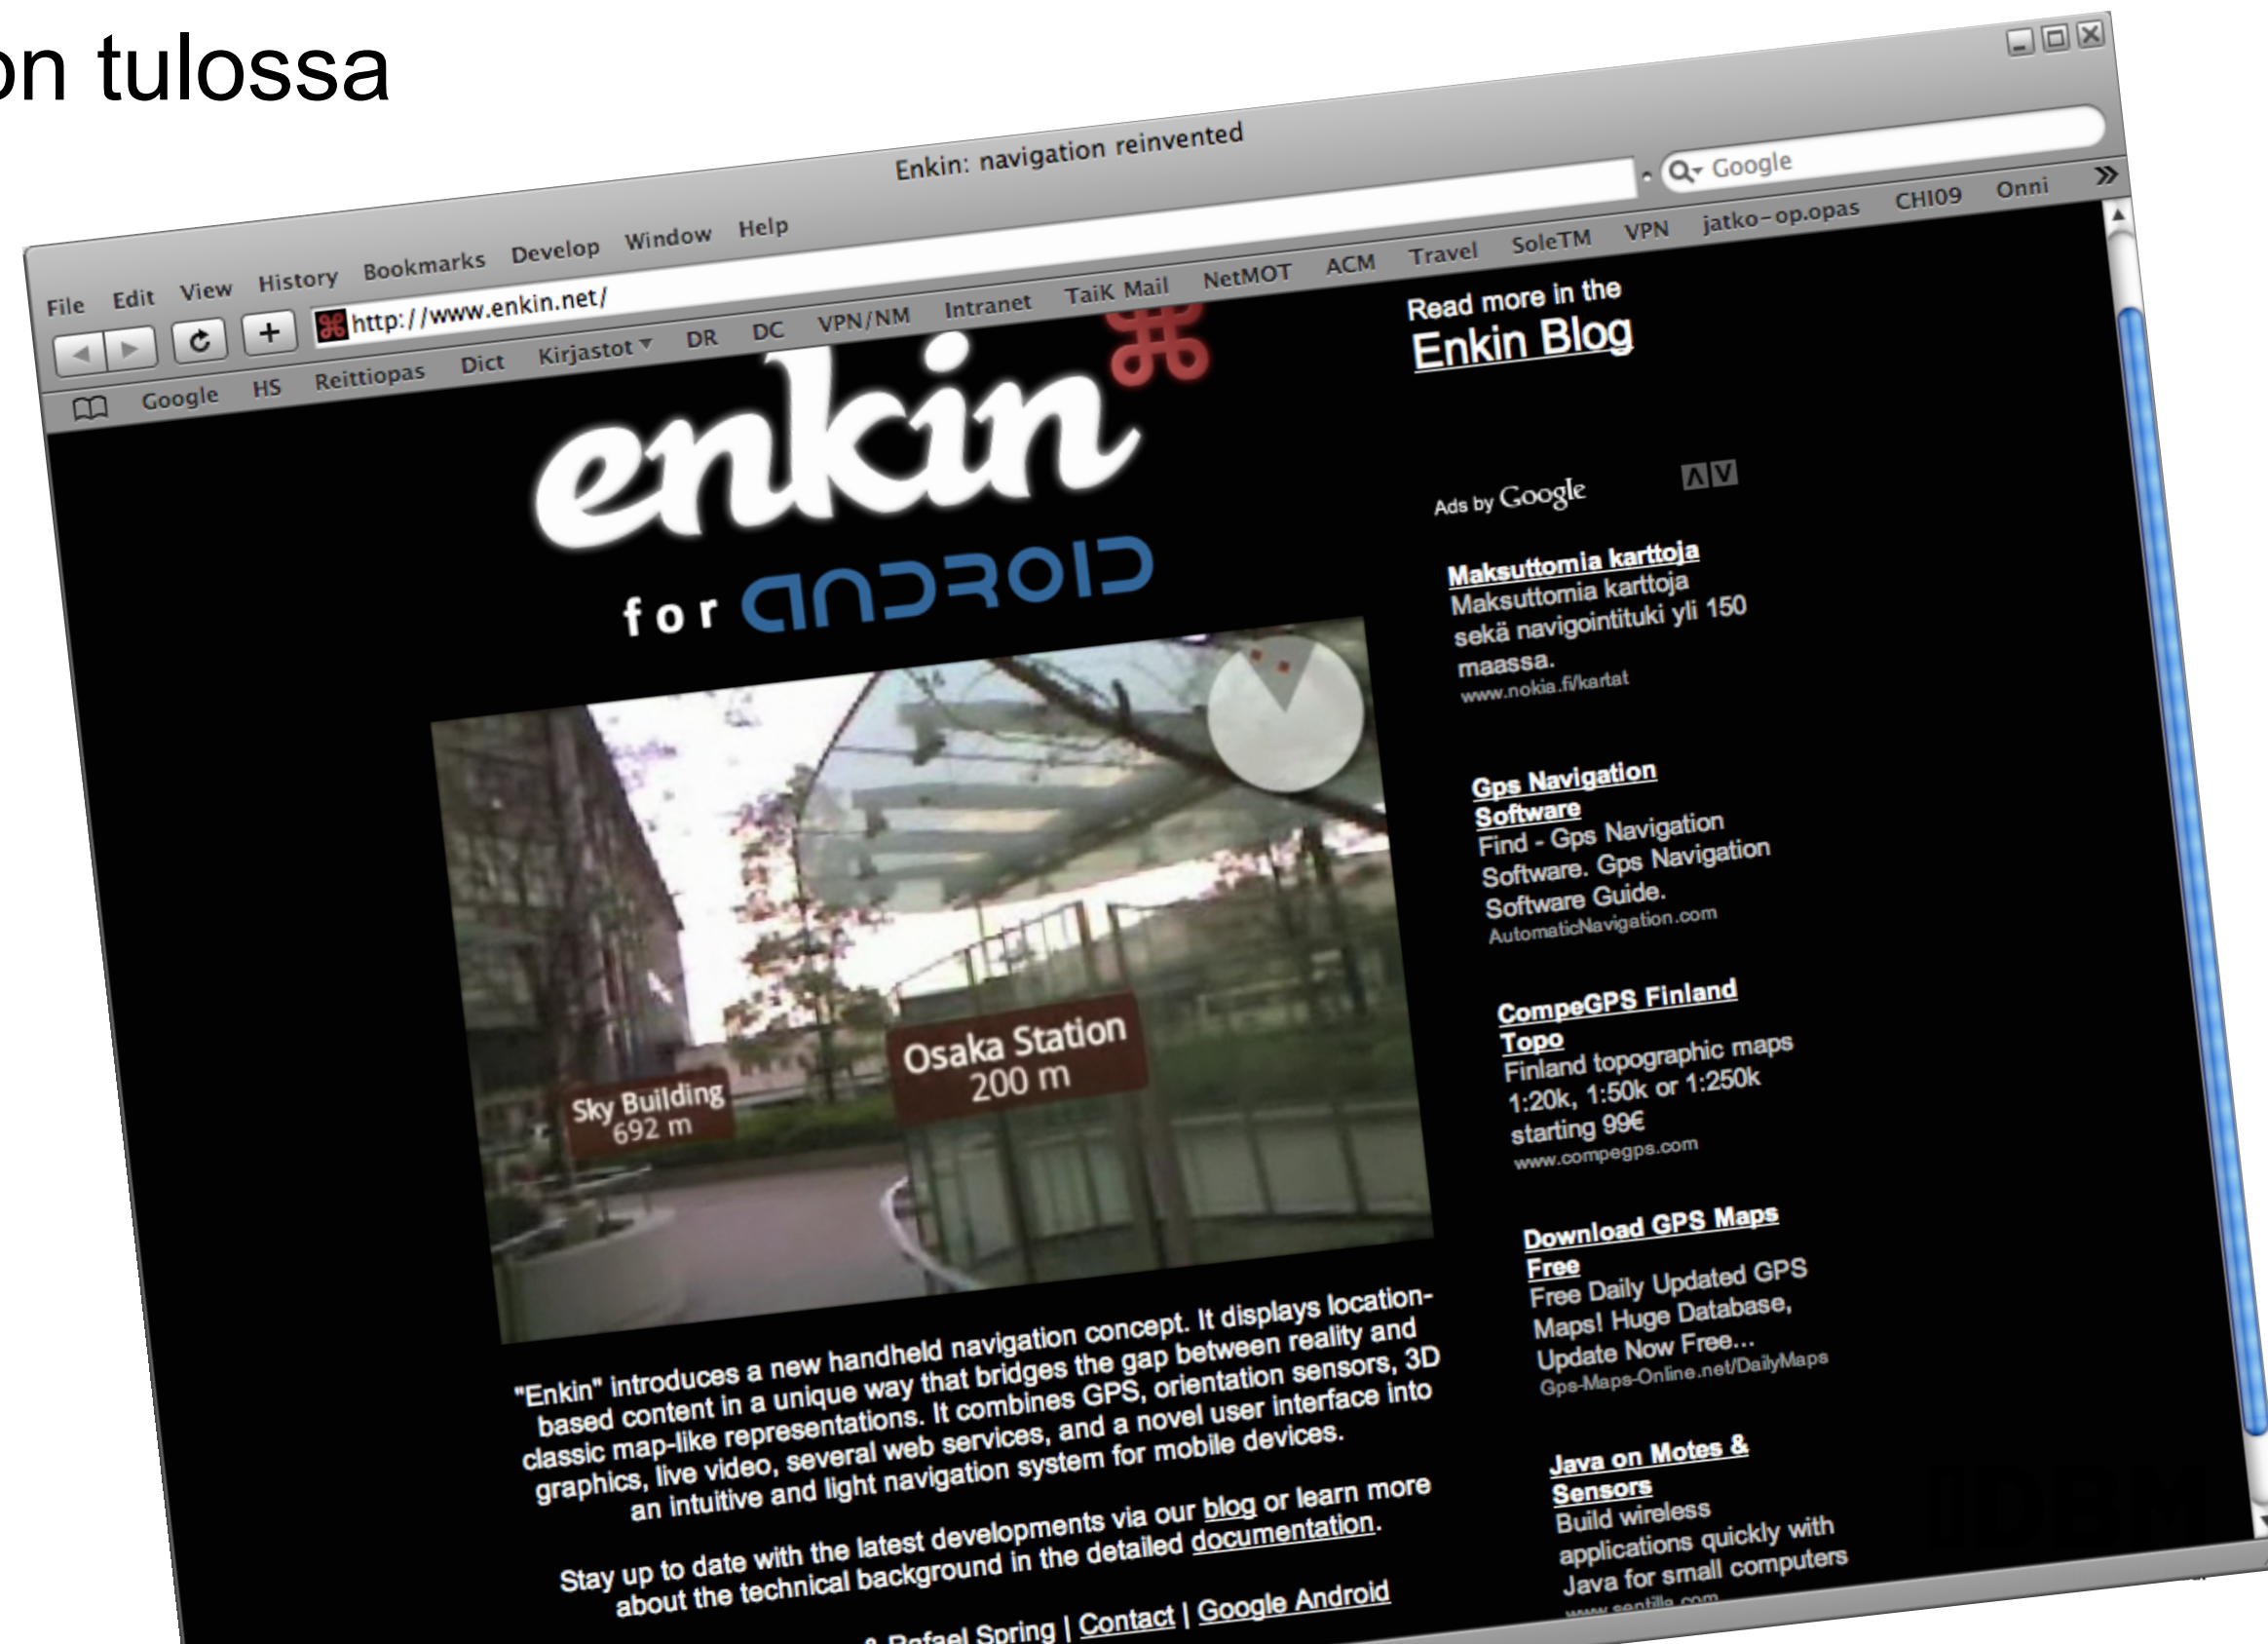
on tulossa

Enkin: navigation reinvented

File Edit View History Bookmarks Develop Window Help

http://www.enkin.net/

Google

Google HS Reittiopas Dict Kirjastot DR DC VPN/NM Intranet TaiK Mail NetMOT ACM Travel SoleTM VPN jatko-op.opas CHI09 Onni

enkin

for ANDROID

Sky Building 692 m

Osaka Station 200 m

"Enkin" introduces a new handheld navigation concept. It displays location-based content in a unique way that bridges the gap between reality and classic map-like representations. It combines GPS, orientation sensors, 3D graphics, live video, several web services, and a novel user interface into an intuitive and light navigation system for mobile devices.

Stay up to date with the latest developments via our blog or learn more about the technical background in the detailed documentation.

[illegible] Rafael Spring | Contact | Google Android

Read more in the Enkin Blog

Ads by Google

Maksuttomia karttoja
Maksuttomia karttoja sekä navigointituki yli 150 maassa.
www.nokia.fi/kartat

Gps Navigation Software
Find - Gps Navigation Software. Gps Navigation Software Guide.
AutomaticNavigation.com

CompeGPS Finland Topo
Finland topographic maps 1:20k, 1:50k or 1:250k starting 99€
www.compegps.com

Download GPS Maps Free
Free Daily Updated GPS Maps! Huge Database, Update Now Free...
Gps-Maps-Online.net/DailyMaps

Java on Motes & Sensors
Build wireless applications quickly with Java for small computers
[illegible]